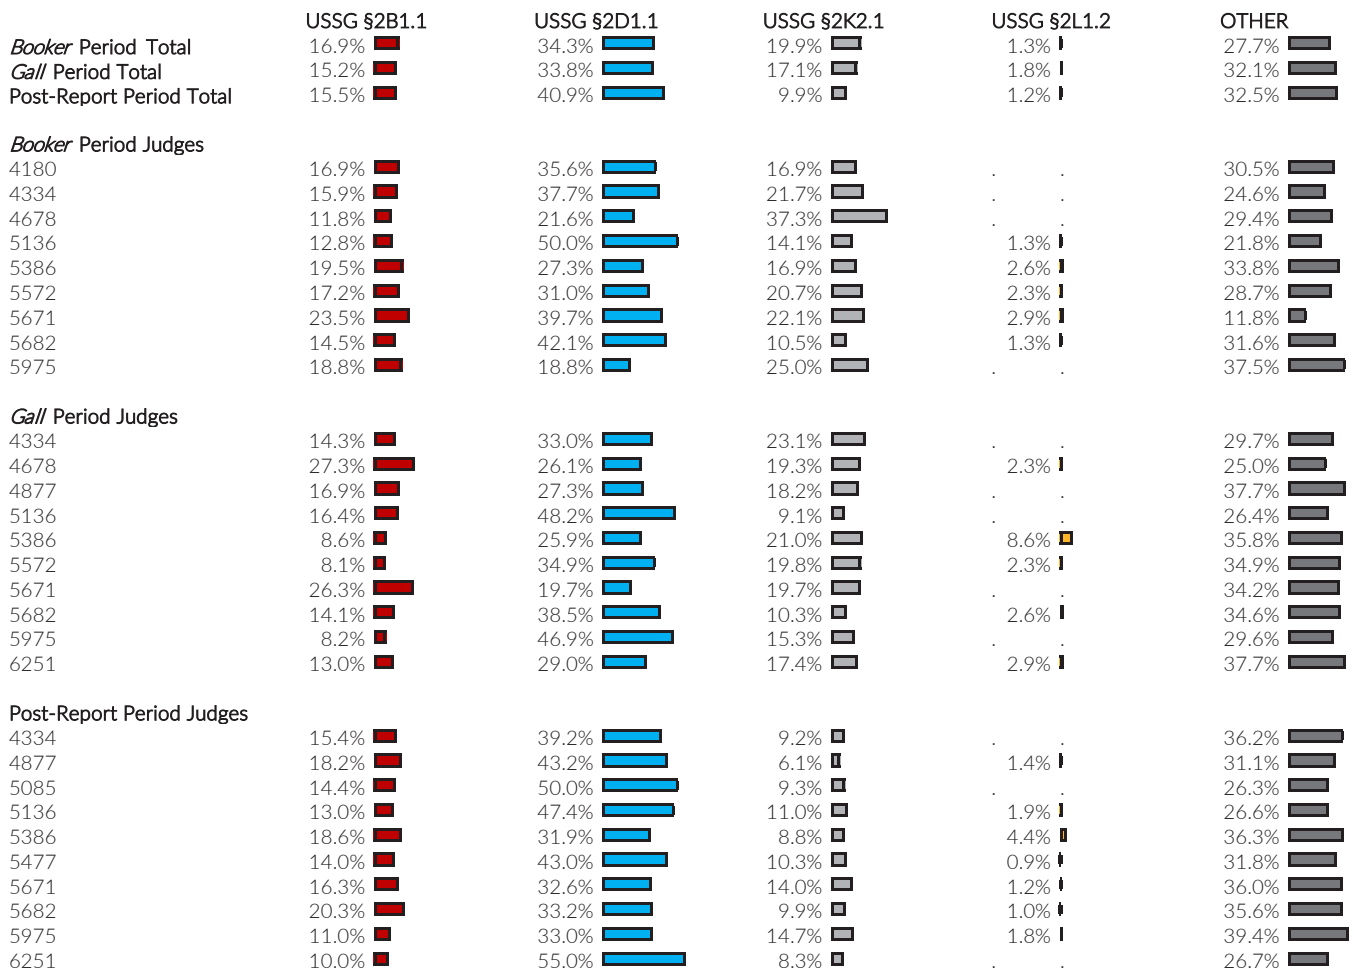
| | USSG §2B1.1 | USSG §2D1.1 | USSG §2K2.1 | USSG §2L1.2 | OTHER |
|---|---|---|---|---|---|
| *Booker* Period Total | 16.9% | 34.3% | 19.9% | 1.3% | 27.7% |
| *Gall* Period Total | 15.2% | 33.8% | 17.1% | 1.8% | 32.1% |
| Post-Report Period Total | 15.5% | 40.9% | 9.9% | 1.2% | 32.5% |
| *Booker* Period Judges | | | | | |
| 4180 | 16.9% | 35.6% | 16.9% | . . | 30.5% |
| 4334 | 15.9% | 37.7% | 21.7% | . . | 24.6% |
| 4678 | 11.8% | 21.6% | 37.3% | . . | 29.4% |
| 5136 | 12.8% | 50.0% | 14.1% | 1.3% | 21.8% |
| 5386 | 19.5% | 27.3% | 16.9% | 2.6% | 33.8% |
| 5572 | 17.2% | 31.0% | 20.7% | 2.3% | 28.7% |
| 5671 | 23.5% | 39.7% | 22.1% | 2.9% | 11.8% |
| 5682 | 14.5% | 42.1% | 10.5% | 1.3% | 31.6% |
| 5975 | 18.8% | 18.8% | 25.0% | . . | 37.5% |
| *Gall* Period Judges | | | | | |
| 4334 | 14.3% | 33.0% | 23.1% | . . | 29.7% |
| 4678 | 27.3% | 26.1% | 19.3% | 2.3% | 25.0% |
| 4877 | 16.9% | 27.3% | 18.2% | . . | 37.7% |
| 5136 | 16.4% | 48.2% | 9.1% | . . | 26.4% |
| 5386 | 8.6% | 25.9% | 21.0% | 8.6% | 35.8% |
| 5572 | 8.1% | 34.9% | 19.8% | 2.3% | 34.9% |
| 5671 | 26.3% | 19.7% | 19.7% | . . | 34.2% |
| 5682 | 14.1% | 38.5% | 10.3% | 2.6% | 34.6% |
| 5975 | 8.2% | 46.9% | 15.3% | . . | 29.6% |
| 6251 | 13.0% | 29.0% | 17.4% | 2.9% | 37.7% |
| Post-Report Period Judges | | | | | |
| 4334 | 15.4% | 39.2% | 9.2% | . . | 36.2% |
| 4877 | 18.2% | 43.2% | 6.1% | 1.4% | 31.1% |
| 5085 | 14.4% | 50.0% | 9.3% | . . | 26.3% |
| 5136 | 13.0% | 47.4% | 11.0% | 1.9% | 26.6% |
| 5386 | 18.6% | 31.9% | 8.8% | 4.4% | 36.3% |
| 5477 | 14.0% | 43.0% | 10.3% | 0.9% | 31.8% |
| 5671 | 16.3% | 32.6% | 14.0% | 1.2% | 36.0% |
| 5682 | 20.3% | 33.2% | 9.9% | 1.0% | 35.6% |
| 5975 | 11.0% | 33.0% | 14.7% | 1.8% | 39.4% |
| 6251 | 10.0% | 55.0% | 8.3% | . . | 26.7% |